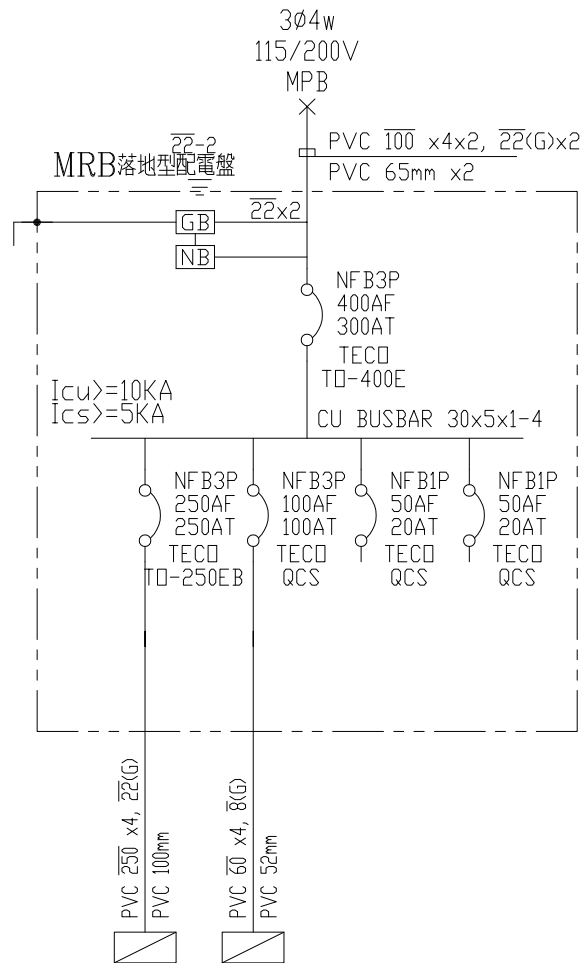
3Ø4w
115/200V
MPB

PVC $\overline{100}$ x4x2, $\overline{22}$(G)x2
PVC 65mm x2

$\overline{22}$-2
MRB落地型配電盤

GB
NB
$\overline{22}$x2

NFB3P
400AF
300AT
TECO
TO-400E

Icu>=10KA
Ics>=5KA

CU BUSBAR 30x5x1-4

NFB3P
250AF
250AT
TECO
TO-250EB

NFB3P
100AF
100AT
TECO
QCS

NFB1P
50AF
20AT
TECO
QCS

NFB1P
50AF
20AT
TECO
QCS

PVC $\overline{250}$ x4, $\overline{22}$(G)
PVC 100mm

PVC $\overline{60}$ x4, $\overline{8}$(G)
PVC 52mm